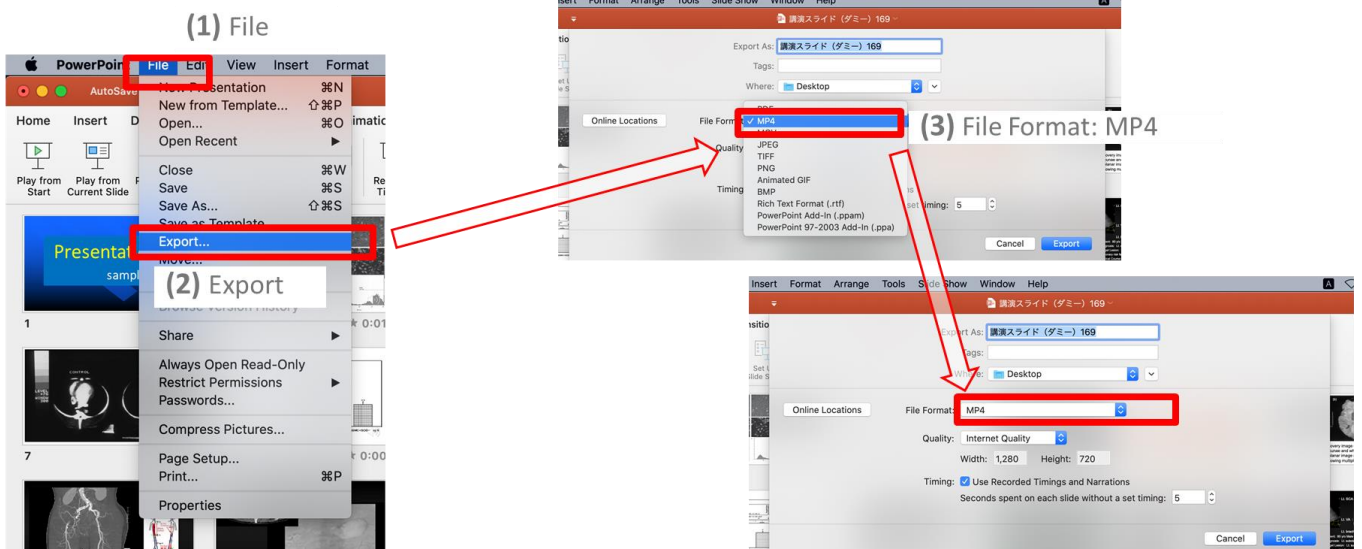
(1) File

PowerPoint File Edit View Insert Format

AutoSave

Home Insert D

Play from Start

Play from Current Slide

New Presentation ⌘N
New from Template... ⇧⌘P
Open... ⌘O
Open Recent ▶
Close ⌘W
Save ⌘S
Save As... ⇧⌘S
Save as Template...
Export...
Move...
Browse Version History
Share ▶
Always Open Read-Only
Restrict Permissions ▶
Passwords...
Compress Pictures...
Page Setup...
Print... ⌘P
Properties

(2) Export

Presentat
sampl

1

7

Insert Format Arrange Tools Slide Show Window Help

講演スライド（ダミー）169

Export As: 講演スライド（ダミー）169
Tags:
Where: Desktop

Online Locations

File Format
Quality
Timing

PDF
✓ MP4
MOV
JPEG
TIFF
PNG
Animated GIF
BMP
Rich Text Format (.rtf)
PowerPoint Add-in (.ppam)
PowerPoint 97-2003 Add-In (.ppa)

set timing: 5

Cancel Export

(3) File Format: MP4

Insert Format Arrange Tools Slide Show Window Help

講演スライド（ダミー）169

Export As: 講演スライド（ダミー）169
Tags:
Where: Desktop

Online Locations

File Format: MP4
Quality: Internet Quality
Width: 1,280 Height: 720
Timing: Use Recorded Timings and Narrations
Seconds spent on each slide without a set timing: 5

Cancel Export